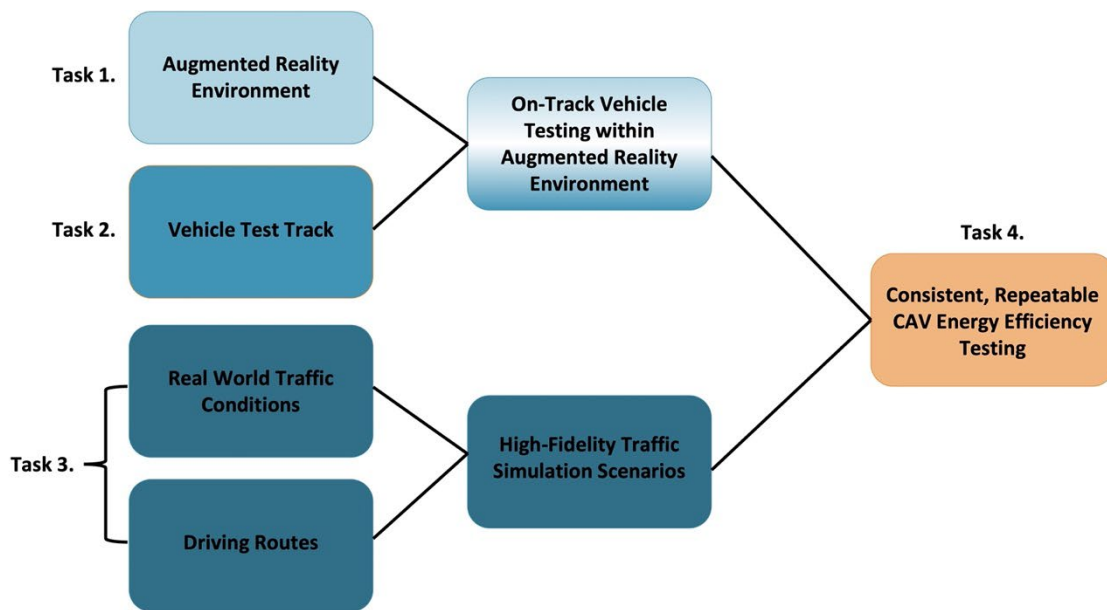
Task 1.

Augmented Reality Environment

Task 2.

Vehicle Test Track

On-Track Vehicle Testing within Augmented Reality Environment

Task 4.

Consistent, Repeatable CAV Energy Efficiency Testing

Task 3.

Real World Traffic Conditions

Driving Routes

High-Fidelity Traffic Simulation Scenarios